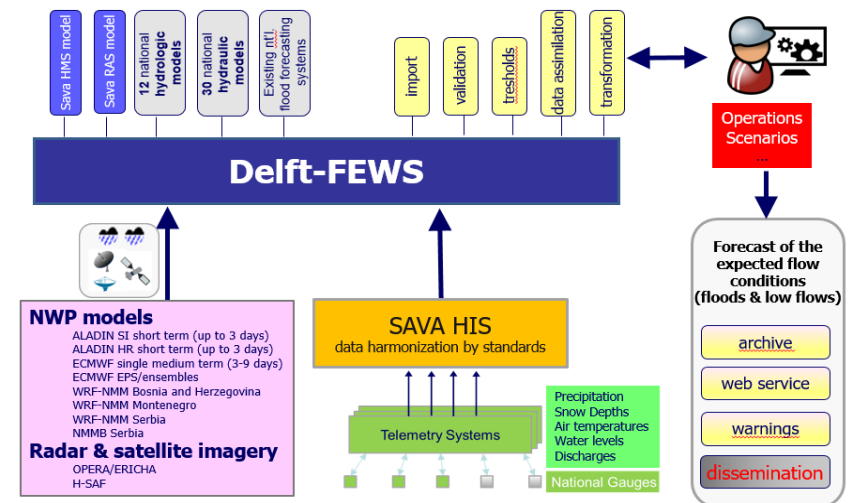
Sava HMS model

Sava RAS model

12 national hydrologic models

30 national hydraulic models

Existing nt'l flood forecasting systems

import

validation

tresholds

data assimilation

transformation

Operations Scenarios
...

Delft-FEWS

Forecast of the expected flow conditions (floods & low flows)

archive

web service

warnings

dissemination

NWP models
ALADIN SI short term (up to 3 days)
ALADIN HR short term (up to 3 days)
ECMWF single medium term (3-9 days)
ECMWF EPS/ensembles
WRF-NMM Bosnia and Herzegovina
WRF-NMM Montenegro
WRF-NMM Serbia
NMMB Serbia
Radar & satellite imagery
OPERA/ERICHA
H-SAF

SAVA HIS
data harmonization by standards

Telemetry Systems

Precipitation
Snow Depths
Air temperatures
Water levels
Discharges

National Gauges